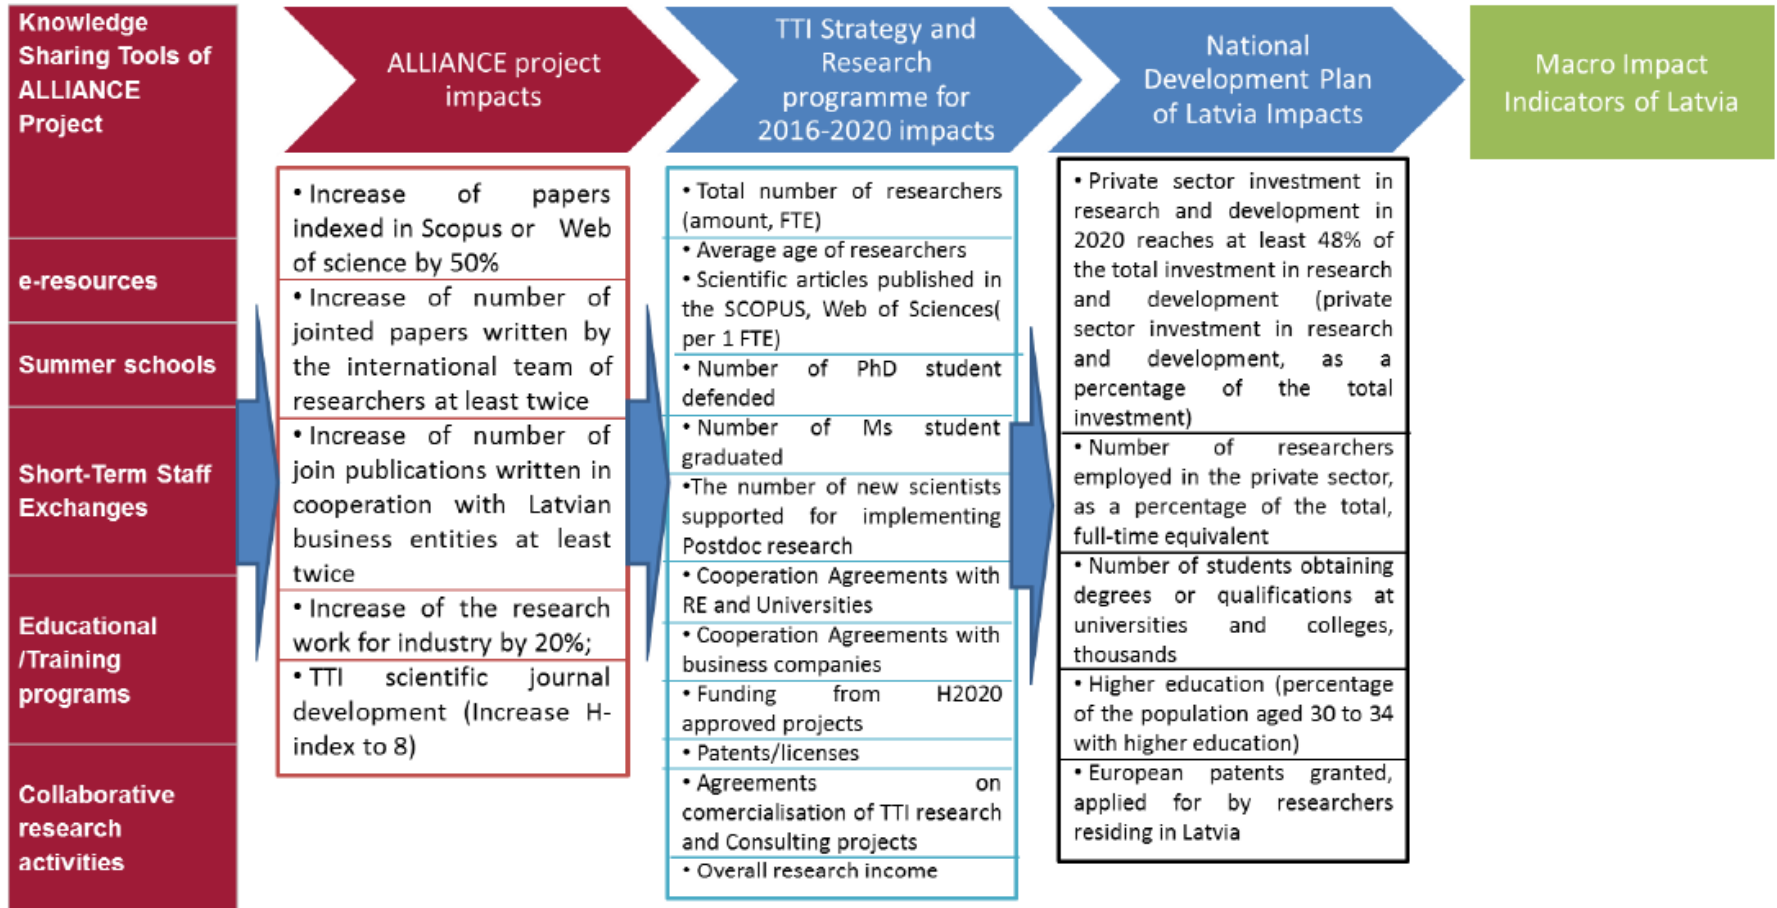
Knowledge Sharing Tools of ALLIANCE Project

e-resources

Summer schools

Short-Term Staff Exchanges

Educational /Training programs

Collaborative research activities

ALLIANCE project impacts

TTI Strategy and Research programme for 2016-2020 impacts

National Development Plan of Latvia Impacts

Macro Impact Indicators of Latvia

• Increase of papers indexed in Scopus or Web of science by 50%

• Increase of number of jointed papers written by the international team of researchers at least twice

• Increase of number of join publications written in cooperation with Latvian business entities at least twice

• Increase of the research work for industry by 20%;

• TTI scientific journal development (Increase H-index to 8)

• Total number of researchers (amount, FTE)

• Average age of researchers

• Scientific articles published in the SCOPUS, Web of Sciences( per 1 FTE)

• Number of PhD student defended

• Number of Ms student graduated

•The number of new scientists supported for implementing Postdoc research

• Cooperation Agreements with RE and Universities

• Cooperation Agreements with business companies

• Funding from H2020 approved projects

• Patents/licenses

• Agreements on comercialisation of TTI research and Consulting projects

• Overall research income

• Private sector investment in research and development in 2020 reaches at least 48% of the total investment in research and development (private sector investment in research and development, as a percentage of the total investment)

• Number of researchers employed in the private sector, as a percentage of the total, full-time equivalent

• Number of students obtaining degrees or qualifications at universities and colleges, thousands

• Higher education (percentage of the population aged 30 to 34 with higher education)

• European patents granted, applied for by researchers residing in Latvia